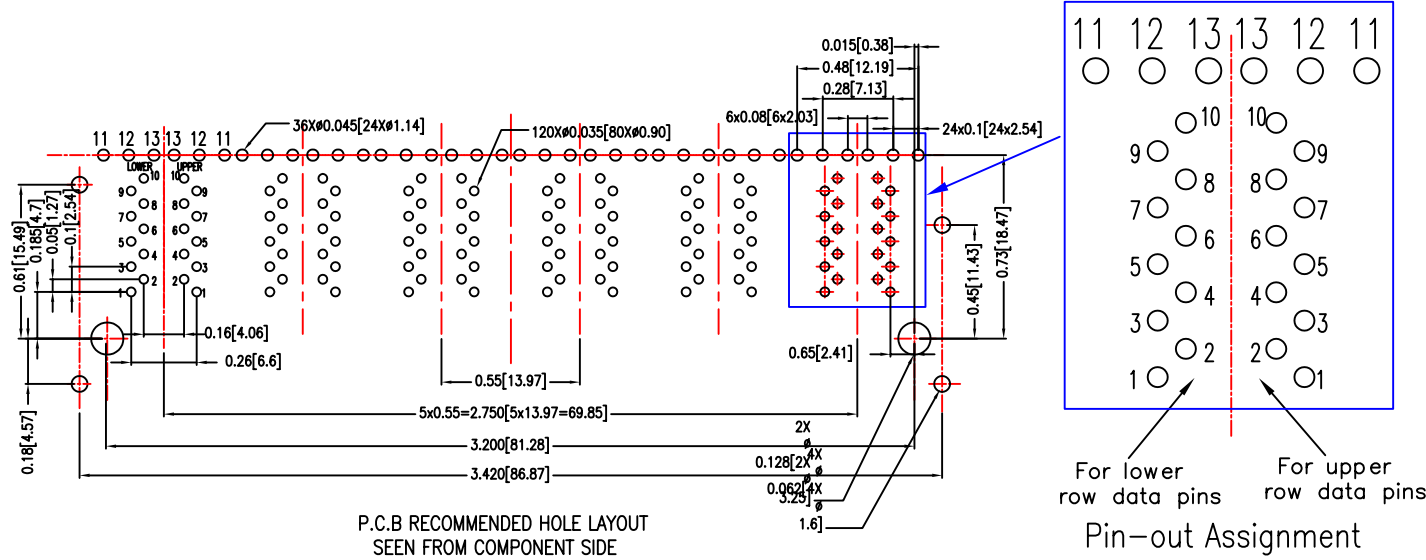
0.015[0.38]
0.48[12.19]
0.28[7.13]
6x0.08[6x2.03]
24x0.1[24x2.54]
11 12 13 13 12 11
36Xø0.045[24Xø1.14]
120Xø0.035[80Xø0.90]
LOWER
UPPER
10 9 8 7 6 5 4 3 2 1
10 9 8 7 6 5 4 3 2 1
0.61[15.49]
0.185[4.7]
0.05[1.27]
0.1[2.54]
0.16[4.06]
0.26[6.6]
0.18[4.57]
0.55[13.97]
5x0.55=2.750[5x13.97=69.85]
3.200[81.28]
3.420[86.87]
0.65[2.41]
0.45[11.43]
0.73[18.47]
2X ø
0.128[2X 4X ø
0.062[4X ø
3.25]
1.6]
P.C.B RECOMMENDED HOLE LAYOUT
SEEN FROM COMPONENT SIDE

11 12 13 13 12 11
10 10
9 9
8 8
7 7
6 6
5 5
4 4
3 3
2 2
1 1
For lower row data pins
For upper row data pins
Pin-out Assignment